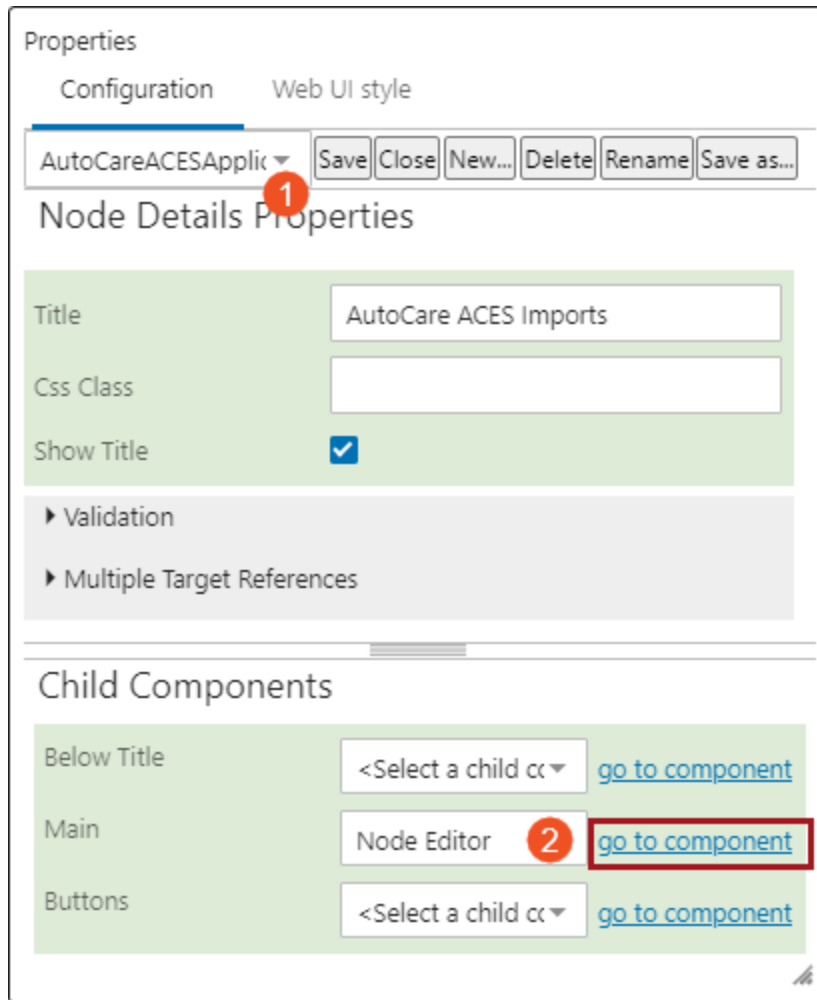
Properties

Configuration Web UI style

AutoCareACESApplic

1

Save Close New... Delete Rename Save as...

Node Details Properties

Title AutoCare ACES Imports

Css Class

Show Title

Validation

Multiple Target References

Child Components

Below Title <Select a child cc go to component

Main Node Editor 2 go to component

Buttons <Select a child cc go to component